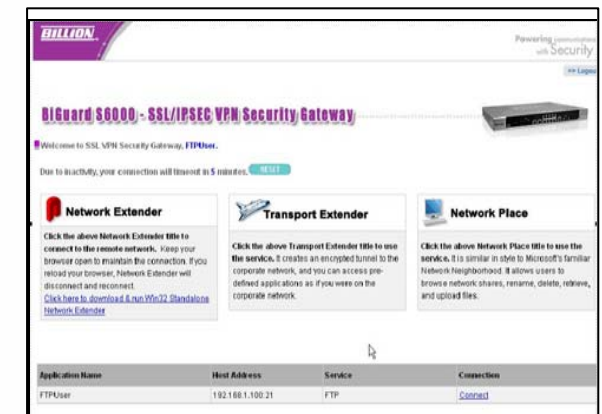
BILLION

Powering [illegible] with Security

>> Logout

BiGuard S6000 - SSL/IPSEC VPN Security Gateway

Welcome to SSL VPN Security Gateway, FTPUser.

Due to inactivity, your connection will timeout in 5 minutes. RESET

Network Extender

Click the above Network Extender title to connect to the remote network. Keep your browser open to maintain the connection. If you reload your browser, Network Extender will disconnect and reconnect.
Click here to download & run Win32 Standalone Network Extender

Transport Extender

Click the above Transport Extender title to use the service. It creates an encrypted tunnel to the corporate network, and you can access pre-defined applications as if you were on the corporate network.

Network Place

Click the above Network Place title to use the service. It is similar in style to Microsoft's familiar Network Neighborhood. It allows users to browse network shares, rename, delete, retrieve, and upload files.

| Application Name | Host Address | Service | Connection |
|---|---|---|---|
| FTPUser | 192.168.1.100:21 | FTP | Connect |